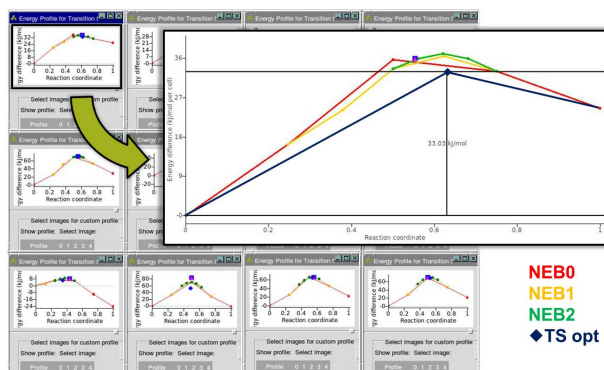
Energy Profile for Transition
Energy Profile for Transition
Energy Profile for Transition
Energy Profile for Transition

gy difference (kJ/mo
32
24
16
8
0
0 0.2 0.4 0.6 0.8 1
Reaction coordinate

Select images for custom profile
Show profile: Select image:
Profile 0 1 2 3 4

Energy difference (kJ/mol per cell)
36
27
18
9
0
0 0.2 0.4 0.6 0.8 1
Reaction coordinate
33.03 kJ/mol

Energy Profile for Transition
Energy Profile for Transition
gy difference (kJ/mo
60
40
20
0
-20
0 0.2 0.4 0.6 0.8 1
Reaction coordinate
Select images for custom profile
Show profile: Select image:
Profile 0 1 2 3 4

Energy Profile for Transition
Energy Profile for Transition
Energy Profile for Transition
Energy Profile for Transition
0 0.2 0.4 0.6 0.8 1
Reaction coordinate
Select images for custom profile
Show profile: Select image:
Profile 0 1 2 3 4

NEB0
NEB1
NEB2
◆TS opt